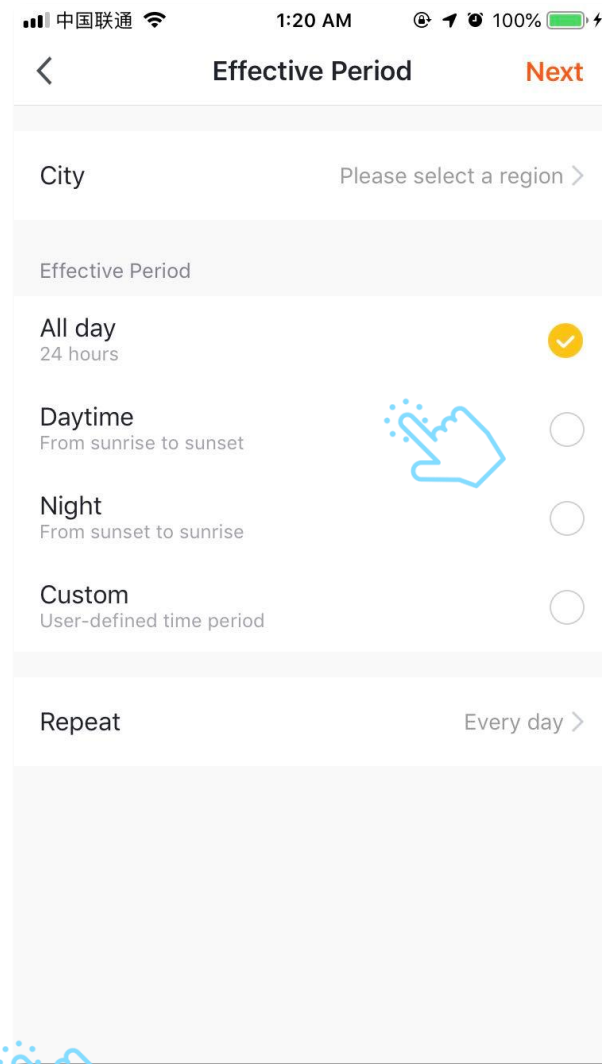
中国联通 1:20 AM 100%

Effective Period
Next

City
Please select a region

Effective Period

All day
24 hours

Daytime
From sunrise to sunset

Night
From sunset to sunrise

Custom
User-defined time period

Repeat
Every day